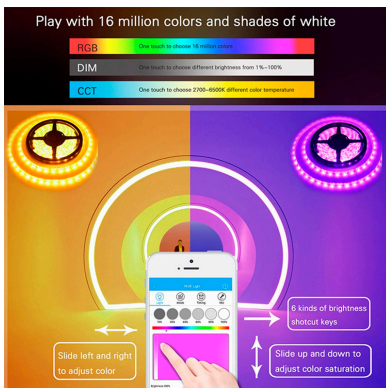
Play with 16 million colors and shades of white

RGB One touch to choose 16 million colors

DIM One touch to choose different brightness from 1%~100%

CCT One touch to choose 2700~6500K different color temperature

RGB Light

6 kinds of brightness shotcut keys

Slide left and right to adjust color

Slide up and down to adjust color saturation

Brightness 100%